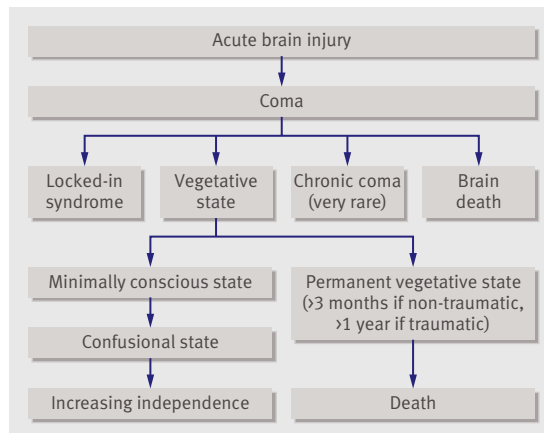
Acute brain injury

Coma

Locked-in syndrome

Vegetative state

Chronic coma (very rare)

Brain death

Minimally conscious state

Confusional state

Increasing independence

Permanent vegetative state (>3 months if non-traumatic, >1 year if traumatic)

Death